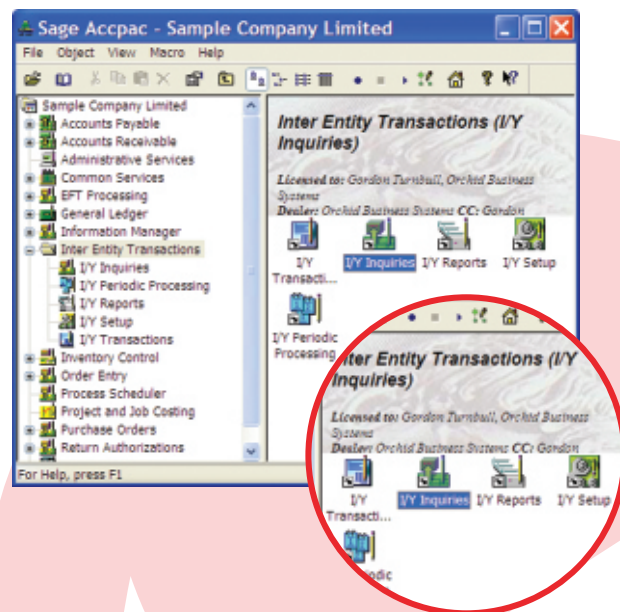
Sage Accpac - Sample Company Limited

File Object View Macro Help

Sample Company Limited
Accounts Payable
Accounts Receivable
Administrative Services
Common Services
EFT Processing
General Ledger
Information Manager
Inter Entity Transactions
I/Y Inquiries
I/Y Periodic Processing
I/Y Reports
I/Y Setup
I/Y Transactions
Inventory Control
Order Entry
Process Scheduler
Project and Job Costing
Purchase Orders
Return Authorizations

For Help, press F1

Inter Entity Transactions (I/Y Inquiries)

Licensed to: Gordon Turnbull, Orchid Business Systems
Dealer: Orchid Business Systems CC: Gordon

I/Y Transacti...
I/Y Inquiries
I/Y Reports
I/Y Setup
I/Y Periodic Processing

Inter Entity Transactions (I/Y Inquiries)

Licensed to: Gordon Turnbull, Orchid Business Systems
Dealer: Orchid Business Systems CC: Gordon

I/Y Transacti...
I/Y Inquiries
I/Y Reports
I/Y Setup
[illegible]iodic